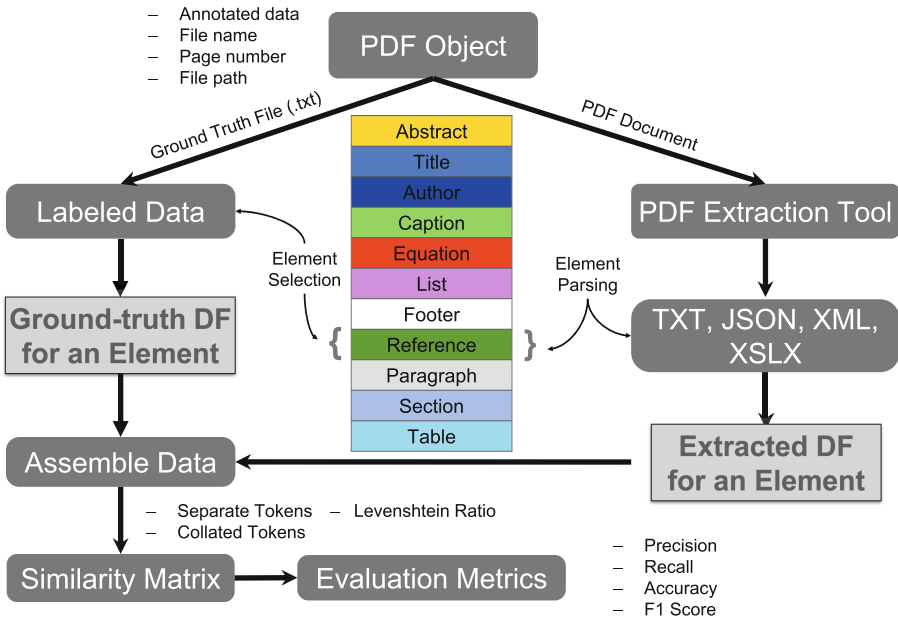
– Annotated data
– File name
– Page number
– File path

PDF Object

Ground Truth File (.txt)

PDF Document

Abstract
Title
Author
Caption
Equation
List
Footer
Reference
Paragraph
Section
Table

Labeled Data

PDF Extraction Tool

Element Selection

Element Parsing

Ground-truth DF for an Element

TXT, JSON, XML, XSLX

Assemble Data

Extracted DF for an Element

– Separate Tokens
– Collated Tokens
– Levenshtein Ratio

Similarity Matrix

Evaluation Metrics

– Precision
– Recall
– Accuracy
– F1 Score